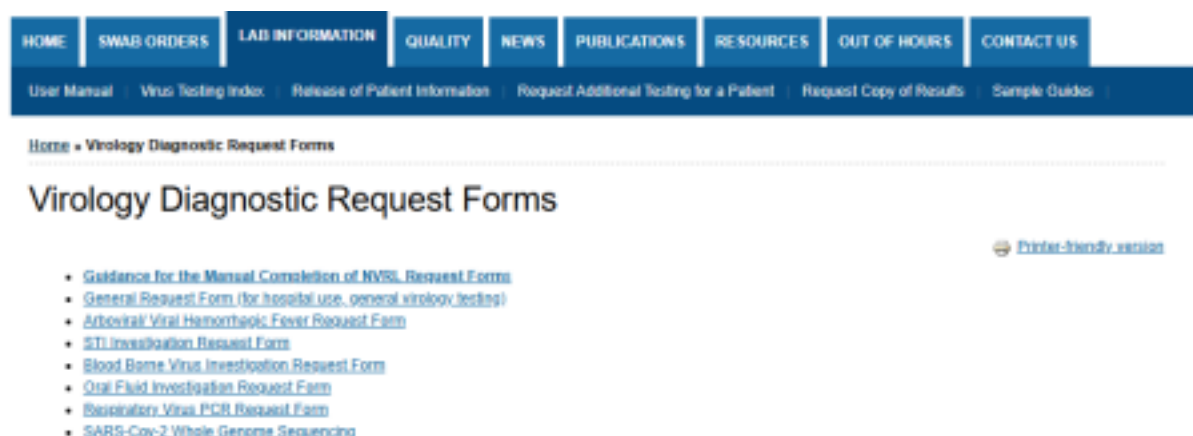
HOME | SWAB ORDERS | LAB INFORMATION | QUALITY | NEWS | PUBLICATIONS | RESOURCES | OUT OF HOURS | CONTACT US

User Manual | Virus Testing Index | Release of Patient Information | Request Additional Testing for a Patient | Request Copy of Results | Sample Guides |

Home » Virology Diagnostic Request Forms

Virology Diagnostic Request Forms

Printer-friendly version

- Guidance for the Manual Completion of NVRL Request Forms
- General Request Form (for hospital use, general virology testing)
- Arboviral/ Viral Hemorrhagic Fever Request Form
- STI Investigation Request Form
- Blood Borne Virus Investigation Request Form
- Oral Fluid Investigation Request Form
- Respiratory Virus PCR Request Form
- SARS-Cov-2 Whole Genome Sequencing